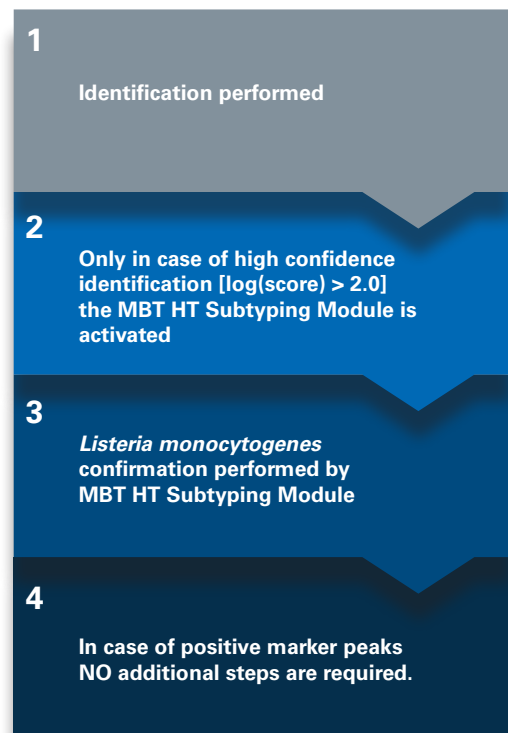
1

Identification performed

2

Only in case of high confidence identification [log(score) > 2.0] the MBT HT Subtyping Module is activated

3

*Listeria monocytogenes* confirmation performed by MBT HT Subtyping Module

4

In case of positive marker peaks NO additional steps are required.